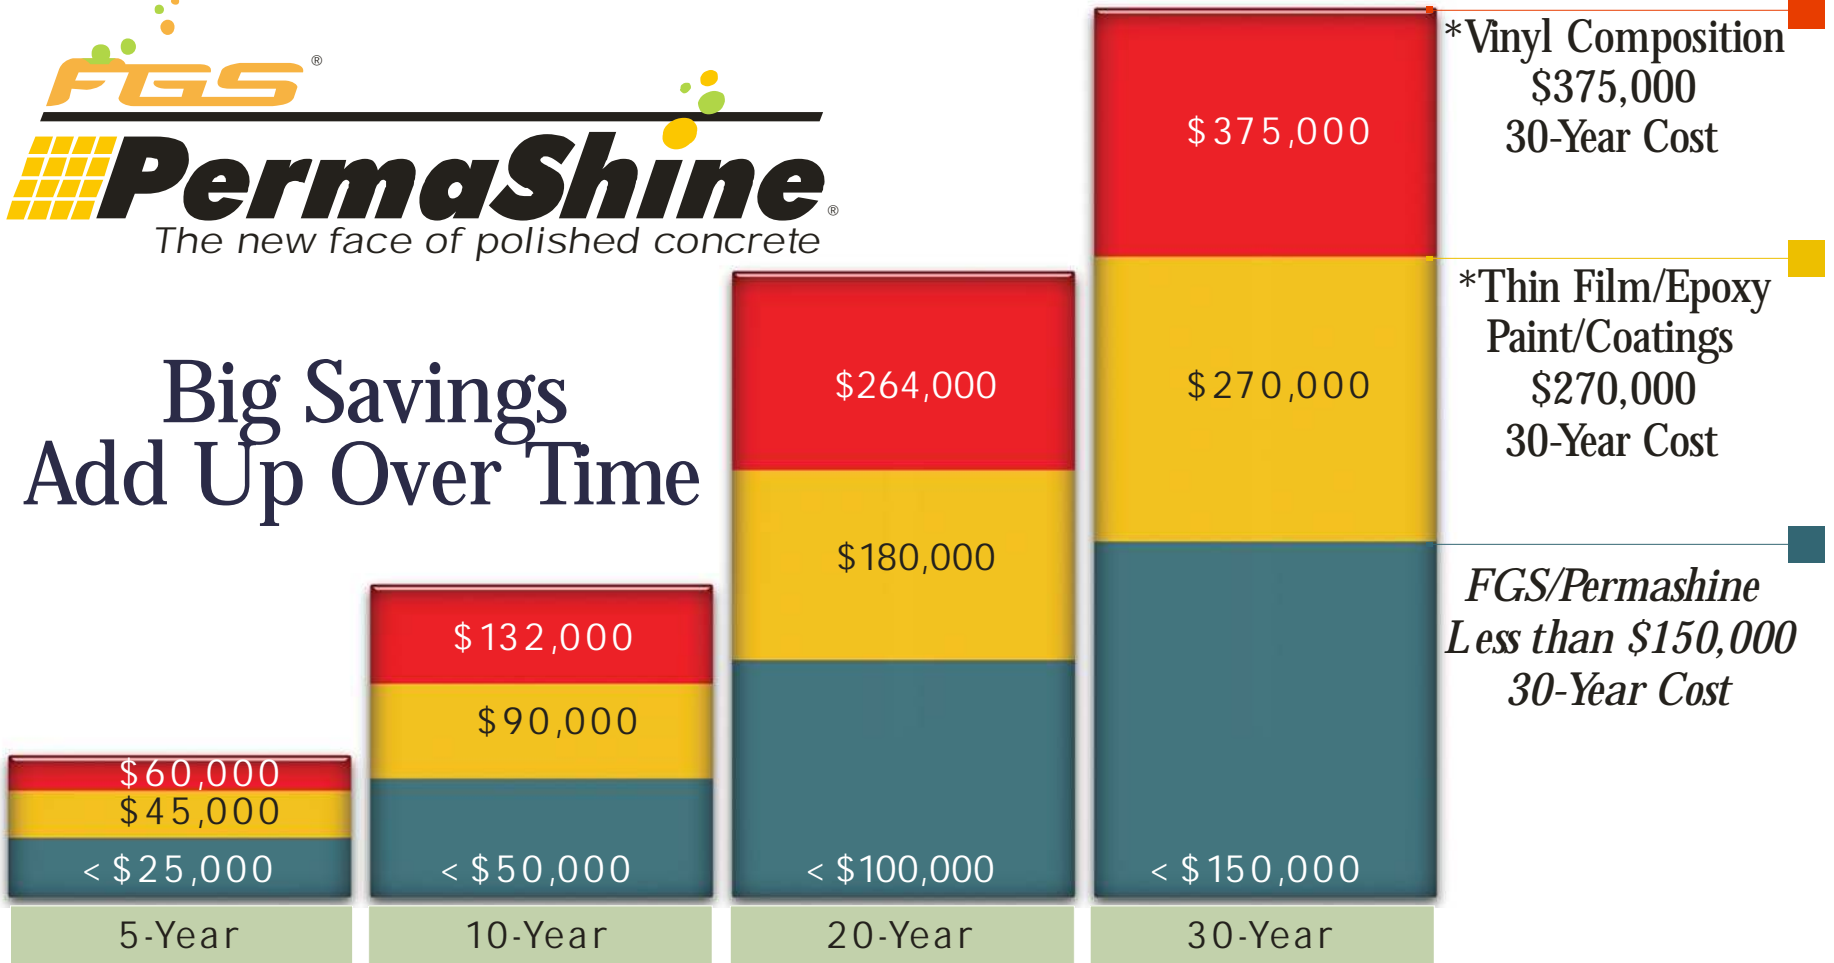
FGS®
PermaShine®
The new face of polished concrete

Big Savings
Add Up Over Time

$60,000
$45,000
< $25,000
5-Year

$132,000
$90,000
< $50,000
10-Year

$264,000
$180,000
< $100,000
20-Year

$375,000
$270,000
< $150,000
30-Year

*Vinyl Composition
$375,000
30-Year Cost

*Thin Film/Epoxy
Paint/Coatings
$270,000
30-Year Cost

FGS/Permashine
Less than $150,000
30-Year Cost